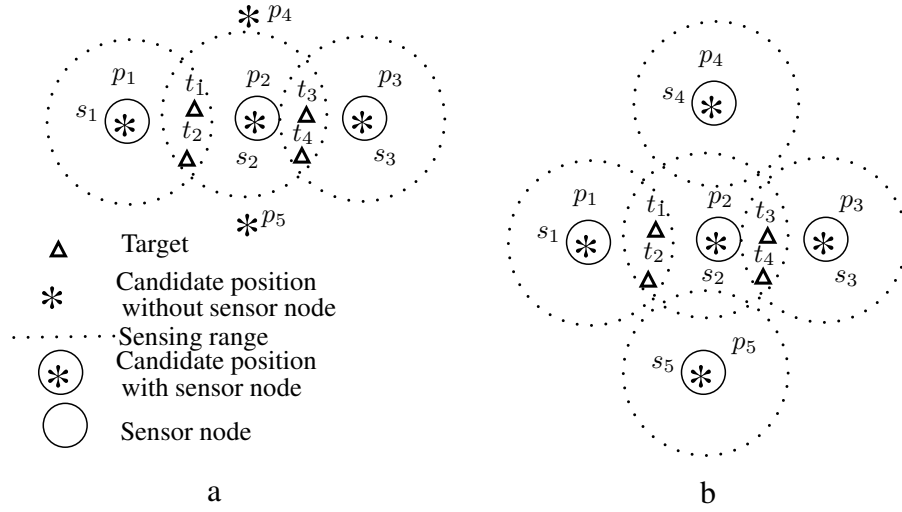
$p_4$
$p_1$ $t_1$ $p_2$ $t_3$ $p_3$
$s_1$ $t_2$ $t_4$
$s_2$ $s_3$
$p_5$

Target
Candidate position without sensor node
Sensing range
Candidate position with sensor node
Sensor node

a

$p_4$
$s_4$
$p_1$ $t_1$ $p_2$ $t_3$ $p_3$
$s_1$ $t_2$ $t_4$
$s_2$ $s_3$
$s_5$ $p_5$

b